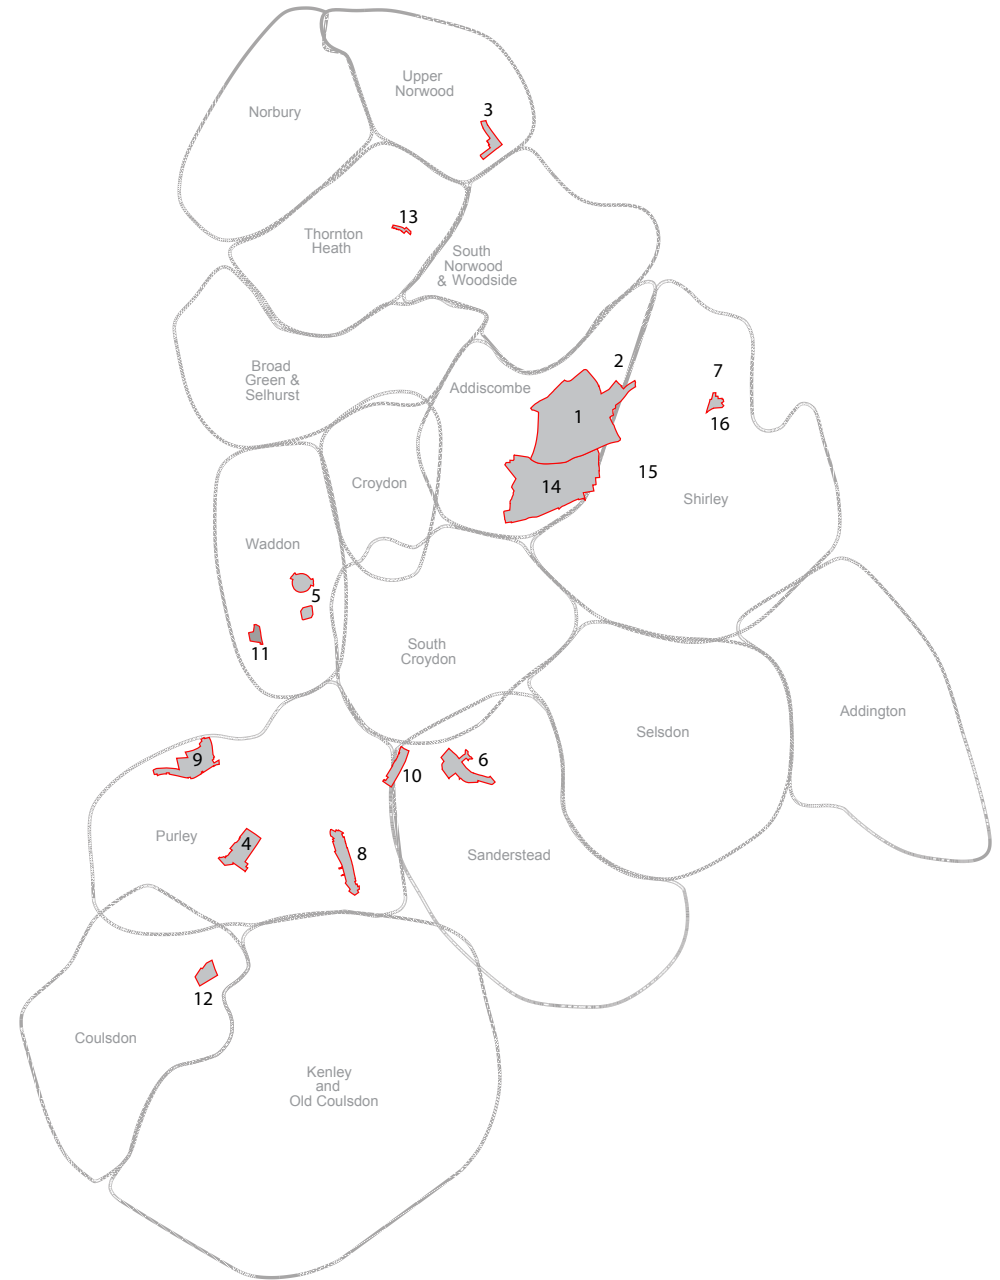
Upper Norwood

Norbury

3

13

Thornton Heath

South Norwood & Woodside

Broad Green & Selhurst

Addiscombe

2

7

1

16

14

15

Shirley

Croydon

Waddon

5

11

South Croydon

Addington

Selsdon

9

10

6

Purley

4

8

Sanderstead

12

Coulsdon

Kenley and Old Coulsdon